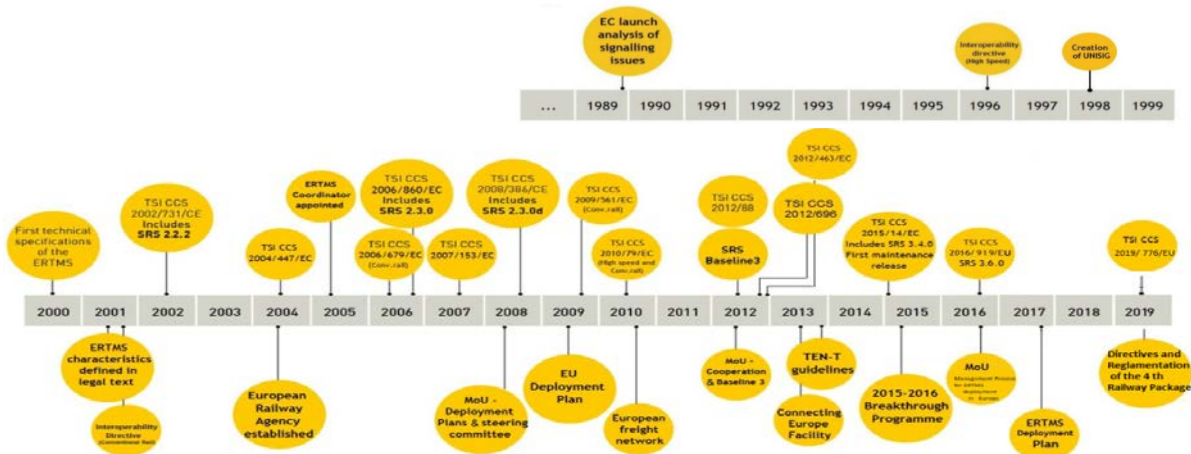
EC launch analysis of signalling issues

Interoperability directive (High Speed)

Creation of UNISIG

| ... | 1989 | 1990 | 1991 | 1992 | 1993 | 1994 | 1995 | 1996 | 1997 | 1998 | 1999 |
|---|---|---|---|---|---|---|---|---|---|---|---|

First technical specifications of the ERTMS

TSI CCS 2002/731/CE Includes SRS 2.2.2

TSI CCS 2004/447/EC

ERTMS Coordinator appointed

TSI CCS 2006/860/EC Includes SRS 2.3.0

TSI CCS 2006/679/EC (Conv.rail)

TSI CCS 2007/153/EC

TSI CCS 2008/386/CE Includes SRS 2.3.0d

TSI CCS 2009/561/EC (Conv.rail)

TSI CCS 2010/79/EC (High speed and Conv.rail)

TSI CCS 2012/88

SRS Baseline3

TSI CCS 2012/463/EC

TSI CCS 2012/696

TSI CCS 2015/14/EC Includes SRS 3.4.0 First maintenance release

TSI CCS 2016/919/EU SRS 3.6.0

TSI CCS 2019/776/EU

| 2000 | 2001 | 2002 | 2003 | 2004 | 2005 | 2006 | 2007 | 2008 | 2009 | 2010 | 2011 | 2012 | 2013 | 2014 | 2015 | 2016 | 2017 | 2018 | 2019 |
|---|---|---|---|---|---|---|---|---|---|---|---|---|---|---|---|---|---|---|---|

ERTMS characteristics defined in legal text

Interoperability Directive (Conventional Rail)

European Railway Agency established

MoU - Deployment Plans & steering committee

EU Deployment Plan

European freight network

MoU - Cooperation & Baseline 3

TEN-T guidelines

Connecting Europe Facility

2015-2016 Breakthrough Programme

MoU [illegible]

ERTMS Deployment Plan

Directives and Reglamentation of the 4 th Railway Package